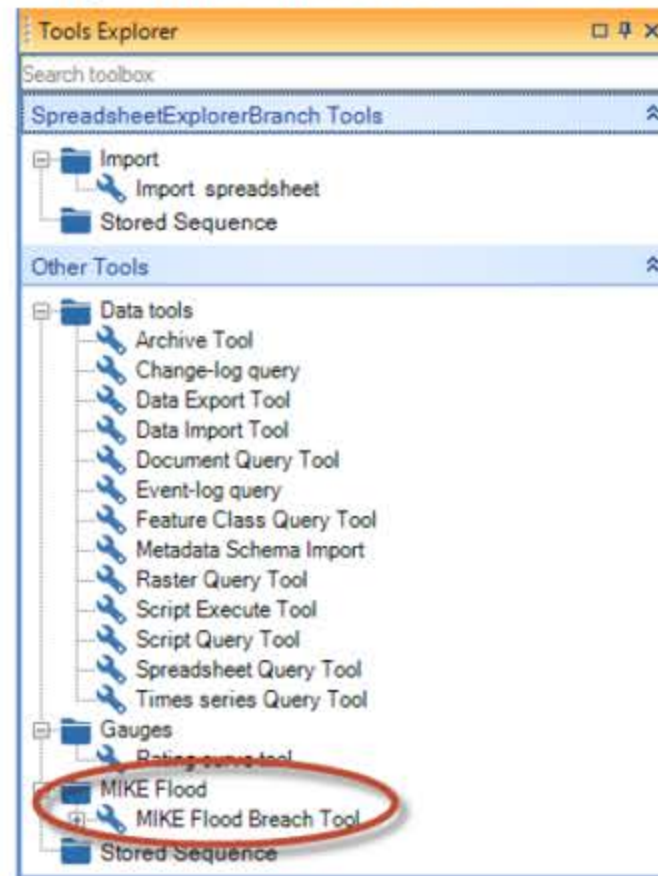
Tools Explorer

Search toolbox

SpreadsheetExplorerBranch Tools

Import
Import spreadsheet
Stored Sequence

Other Tools

Data tools
Archive Tool
Change-log query
Data Export Tool
Data Import Tool
Document Query Tool
Event-log query
Feature Class Query Tool
Metadata Schema Import
Raster Query Tool
Script Execute Tool
Script Query Tool
Spreadsheet Query Tool
Times series Query Tool
Gauges
Rating curve tool
MIKE Flood
MIKE Flood Breach Tool
Stored Sequence